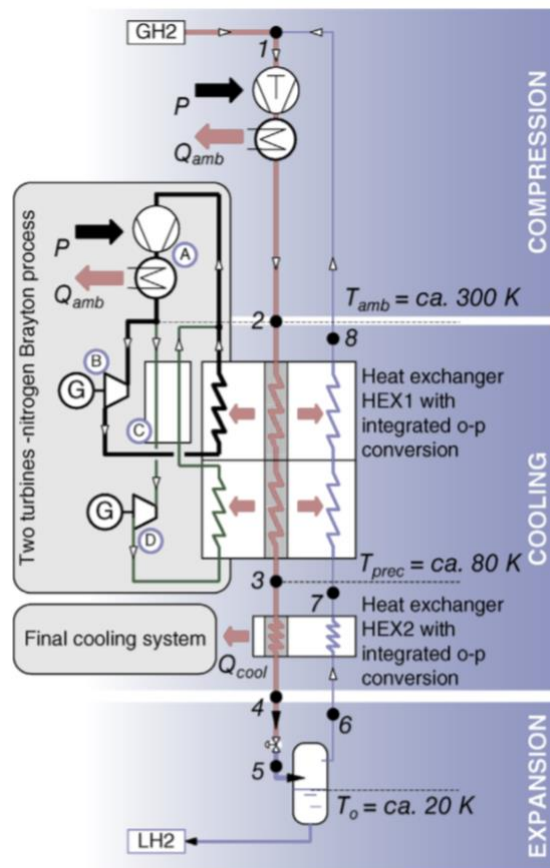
GH2

1

P

$Q_{amb}$

COMPRESSION

Two turbines -nitrogen Brayton process

P

A

$Q_{amb}$

$T_{amb}$ = ca. 300 K

2

8

B

G

C

Heat exchanger HEX1 with integrated o-p conversion

COOLING

G

D

$T_{prec}$ = ca. 80 K

3

7

Heat exchanger HEX2 with integrated o-p conversion

Final cooling system

$Q_{cool}$

4

6

5

EXPANSION

$T_o$ = ca. 20 K

LH2